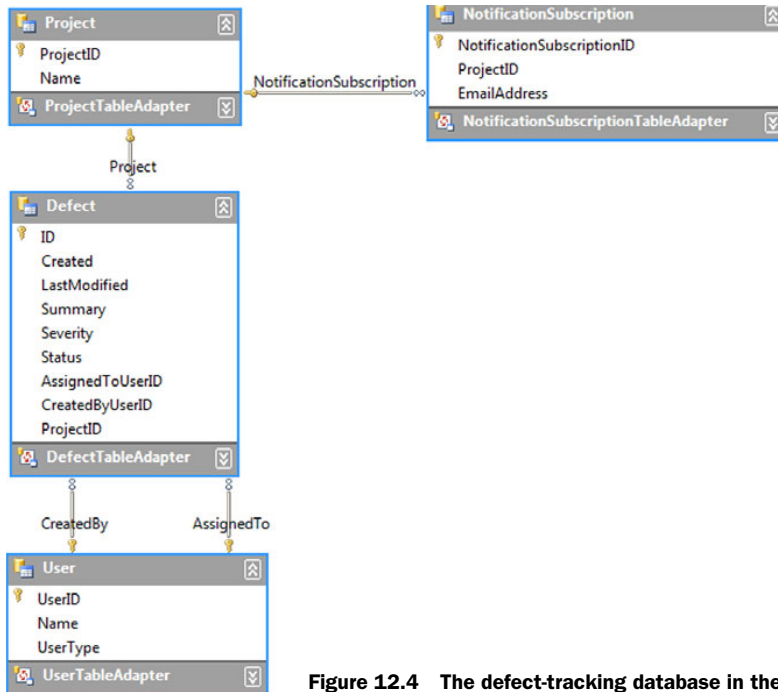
Project
ProjectID
Name
ProjectTableAdapter

NotificationSubscription

NotificationSubscription
NotificationSubscriptionID
ProjectID
EmailAddress
NotificationSubscriptionTableAdapter

Project

Defect
ID
Created
LastModified
Summary
Severity
Status
AssignedToUserID
CreatedByUserID
ProjectID
DefectTableAdapter

CreatedBy
AssignedTo

User
UserID
Name
UserType
UserTableAdapter

Figure 12.4 The defect-tracking database in the